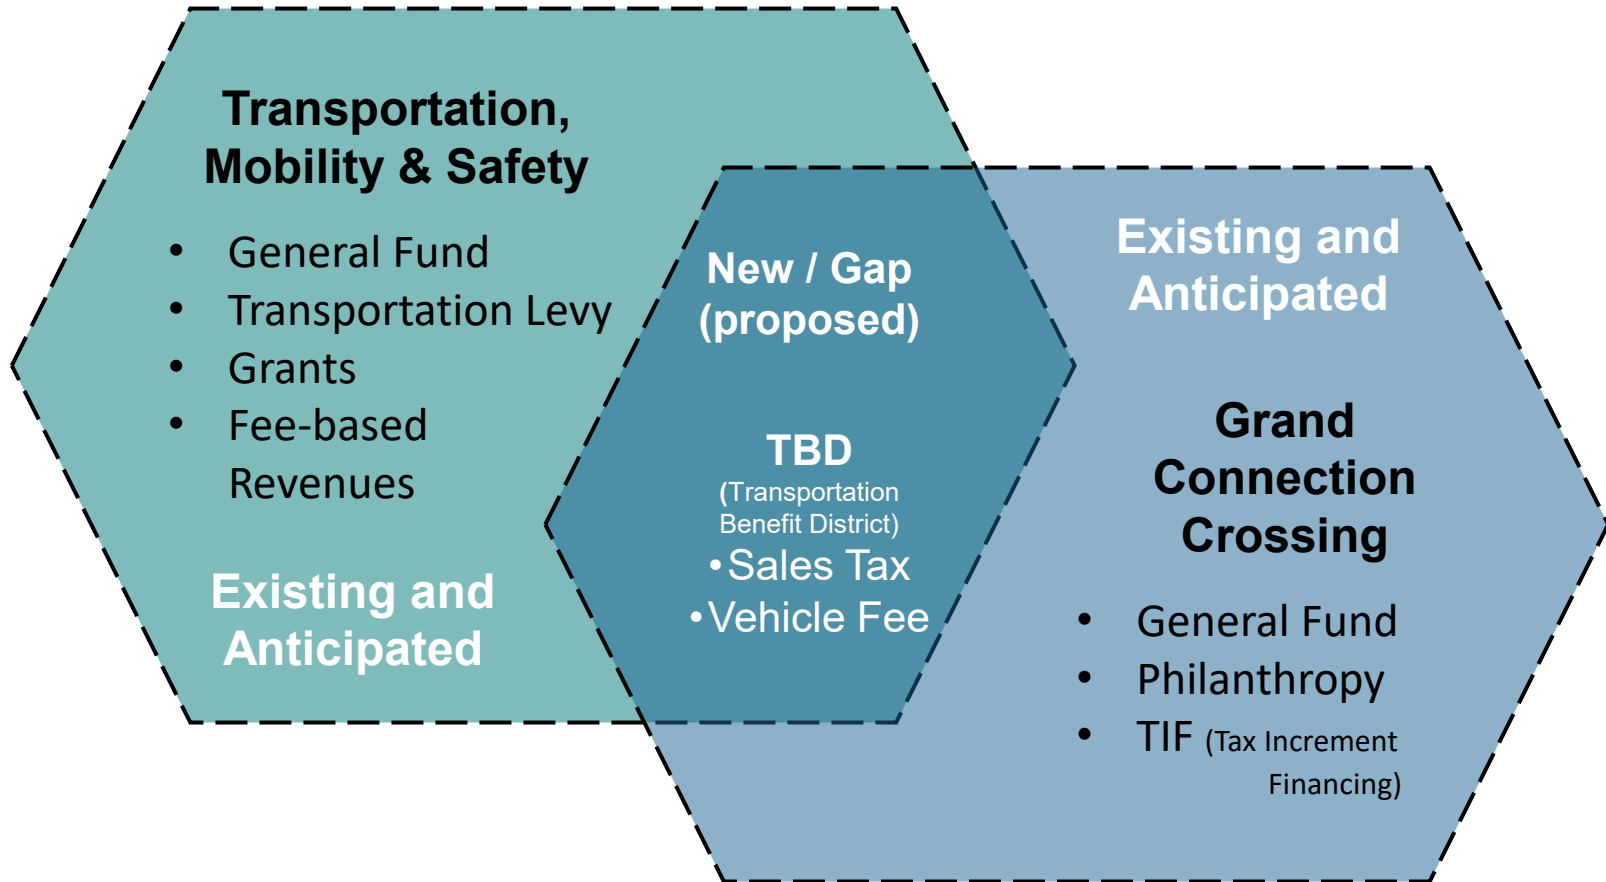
Transportation, Mobility & Safety

- General Fund
- Transportation Levy
- Grants
- Fee-based Revenues

Existing and Anticipated

New / Gap (proposed)

TBD
(Transportation Benefit District)
•Sales Tax
•Vehicle Fee

Existing and Anticipated

Grand Connection Crossing

- General Fund
- Philanthropy
- TIF (Tax Increment Financing)